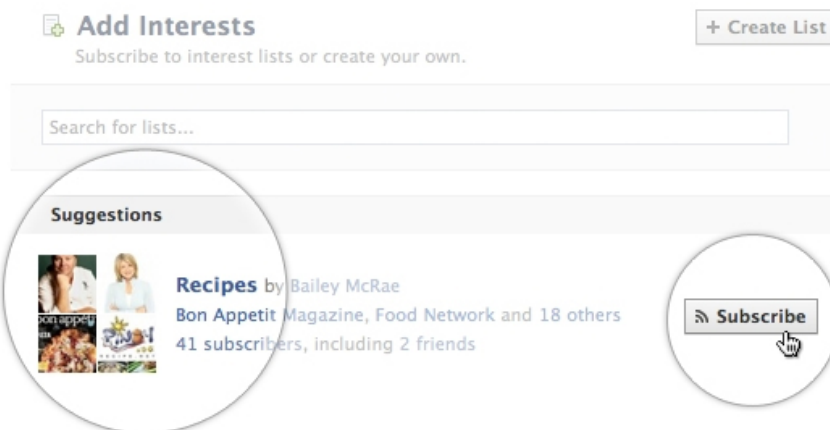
Add Interests

Subscribe to interest lists or create your own.

+ Create List

Search for lists...

Suggestions

bon appetit

Recipes by Bailey McRae

Bon Appetit Magazine, Food Network and 18 others

41 subscribers, including 2 friends

Subscribe